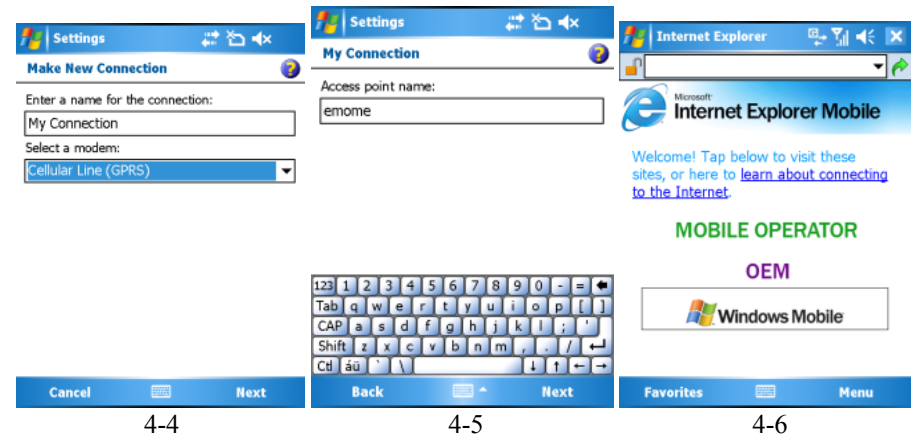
Settings

Make New Connection

Enter a name for the connection:

My Connection

Select a modem:

Cellular Line (GPRS)

Cancel Next

4-4

Settings

My Connection

Access point name:

emome

123 1 2 3 4 5 6 7 8 9 0 - =
Tab q w e r t y u i o p [ ]
CAP a s d f g h j k l ; '
Shift z x c v b n m , . /
Ctl áü ` \

Back Next

4-5

Internet Explorer

Microsoft Internet Explorer Mobile

Welcome! Tap below to visit these sites, or here to learn about connecting to the Internet.

MOBILE OPERATOR

OEM

Windows Mobile

Favorites Menu

4-6